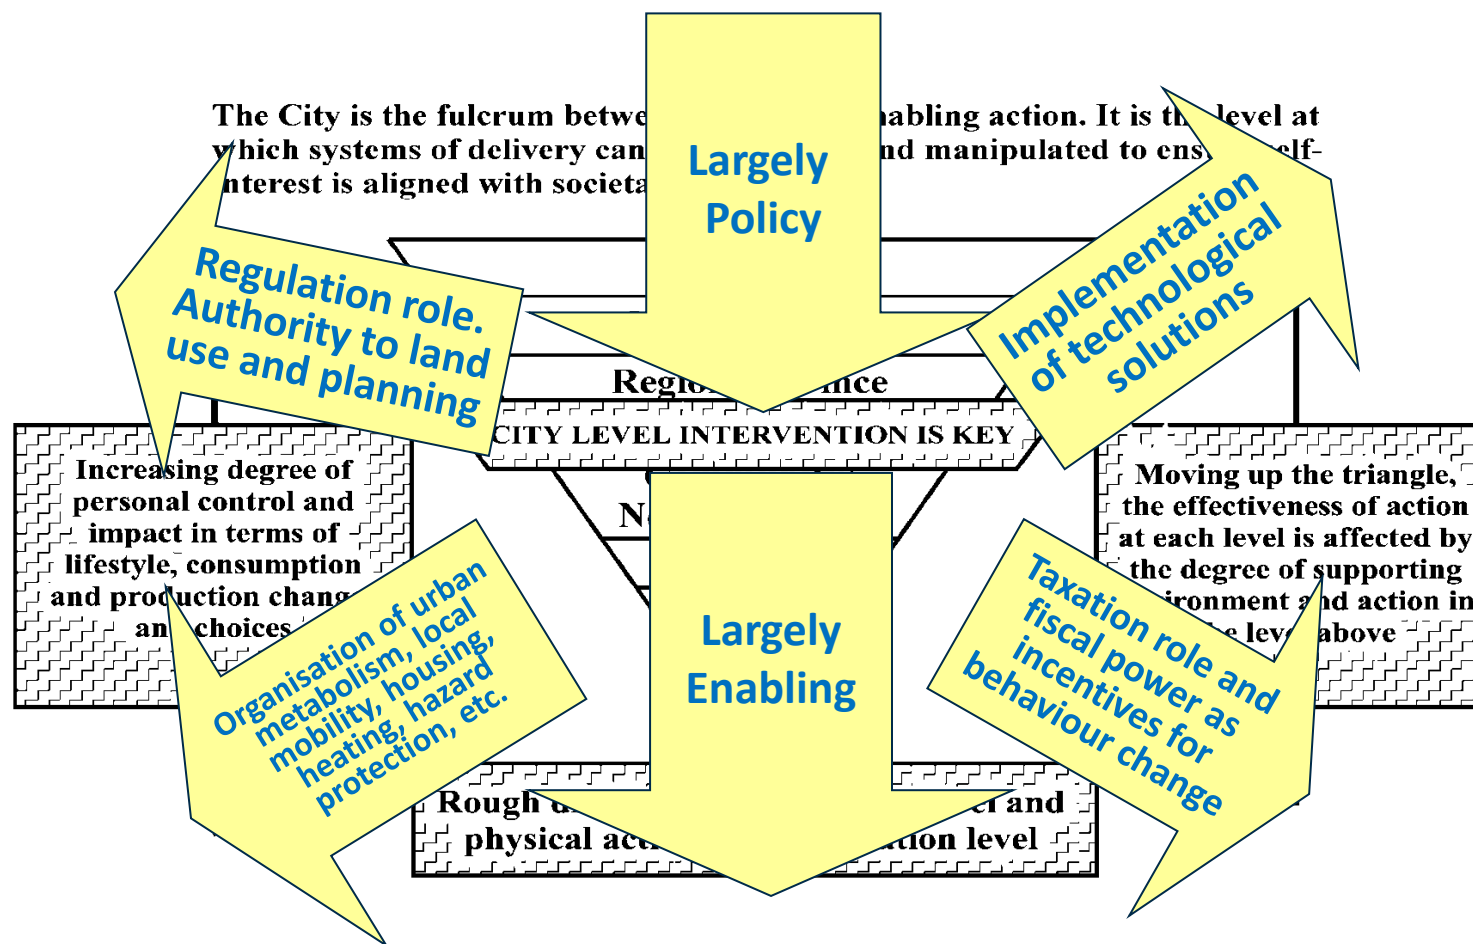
The City is the fulcrum betwe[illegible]nabling action. It is th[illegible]level at which systems of delivery can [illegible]nd manipulated to ens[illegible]elf-interest is aligned with societa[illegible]

Largely Policy

Regulation role. Authority to land use and planning

Implementation of technological solutions

Regio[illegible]nce

CITY LEVEL INTERVENTION IS KEY

N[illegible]

Increasing degree of personal control and impact in terms of lifestyle, consumption and production chang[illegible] an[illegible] choices

Moving up the triangle, the effectiveness of action at each level is affected by the degree of supporting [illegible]ironment a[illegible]d action in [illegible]e lev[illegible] above

Organisation of urban metabolism, local mobility, housing, heating, hazard protection, etc.

Largely Enabling

Taxation role and fiscal power as incentives for behaviour change

Rough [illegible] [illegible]l and physical ac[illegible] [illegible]tion level